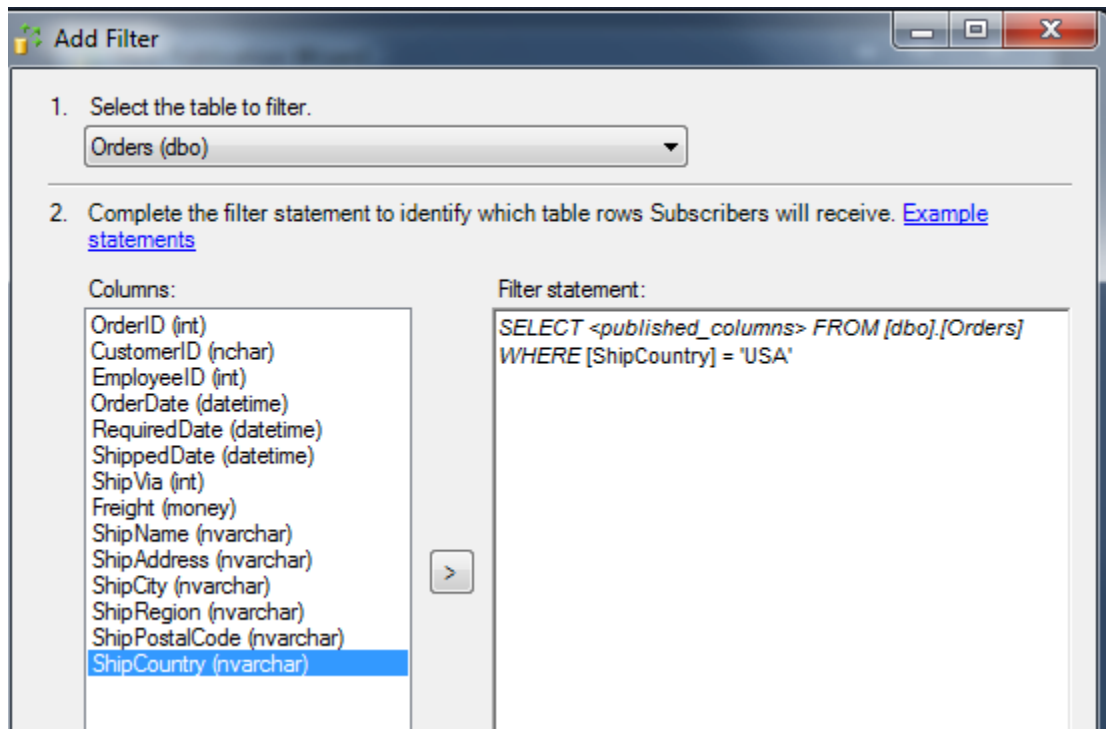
Add Filter

1. Select the table to filter.

Orders (dbo)

2. Complete the filter statement to identify which table rows Subscribers will receive. Example statements

Columns:

OrderID (int)
CustomerID (nchar)
EmployeeID (int)
OrderDate (datetime)
RequiredDate (datetime)
ShippedDate (datetime)
ShipVia (int)
Freight (money)
ShipName (nvarchar)
ShipAddress (nvarchar)
ShipCity (nvarchar)
ShipRegion (nvarchar)
ShipPostalCode (nvarchar)
ShipCountry (nvarchar)

>

Filter statement:

SELECT <published_columns> FROM [dbo].[Orders]
WHERE [ShipCountry] = 'USA'